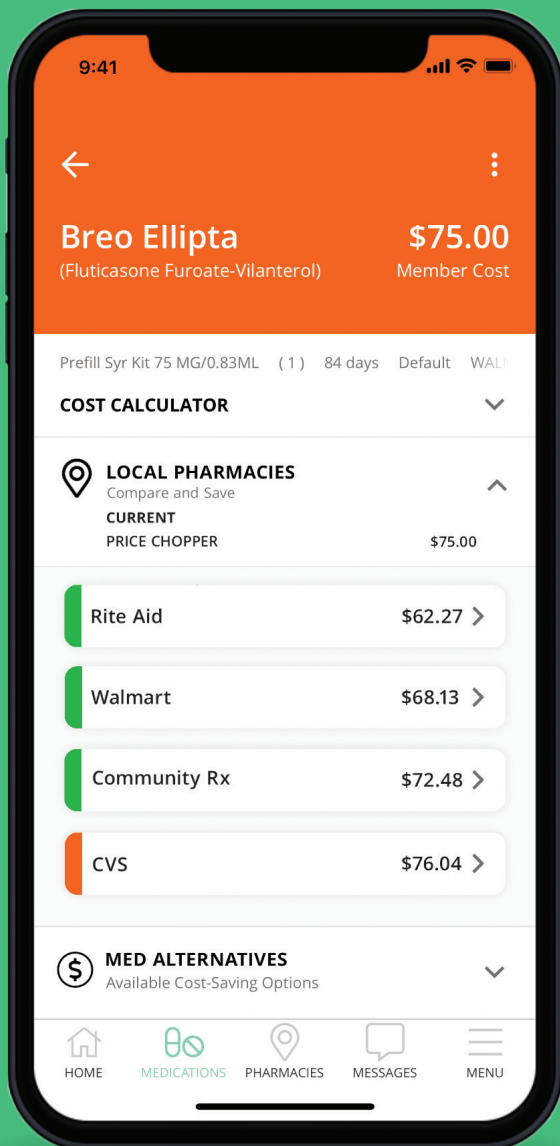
9:41

Breo Ellipta
(Fluticasone Furoate-Vilanterol)

$75.00
Member Cost

Prefill Syr Kit 75 MG/0.83ML ( 1 ) 84 days Default WAL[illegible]

COST CALCULATOR

LOCAL PHARMACIES
Compare and Save
CURRENT
PRICE CHOPPER $75.00

Rite Aid $62.27

Walmart $68.13

Community Rx $72.48

CVS $76.04

MED ALTERNATIVES
Available Cost-Saving Options

HOME MEDICATIONS PHARMACIES MESSAGES MENU